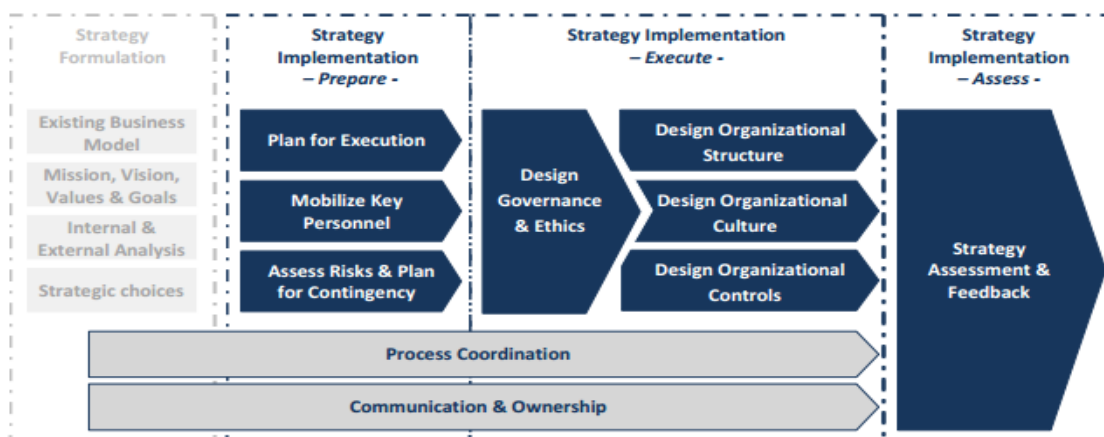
Strategy Formulation

Existing Business Model

Mission, Vision, Values & Goals

Internal & External Analysis

Strategic choices

Strategy Implementation
– Prepare -

Plan for Execution

Mobilize Key Personnel

Assess Risks & Plan for Contingency

Strategy Implementation
– Execute -

Design Governance & Ethics

Design Organizational Structure

Design Organizational Culture

Design Organizational Controls

Strategy Implementation
– Assess -

Strategy Assessment & Feedback

Process Coordination

Communication & Ownership